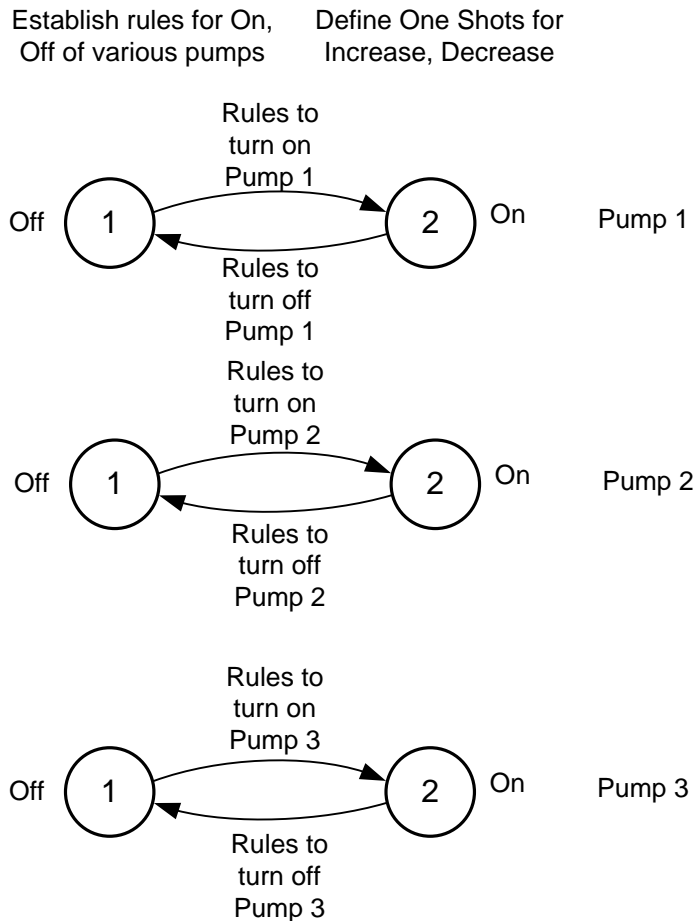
Establish rules for On, Off of various pumps

Define One Shots for Increase, Decrease

Rules to turn on Pump 1

Off 1 2 On Pump 1

Rules to turn off Pump 1

Rules to turn on Pump 2

Off 1 2 On Pump 2

Rules to turn off Pump 2

Rules to turn on Pump 3

Off 1 2 On Pump 3

Rules to turn off Pump 3